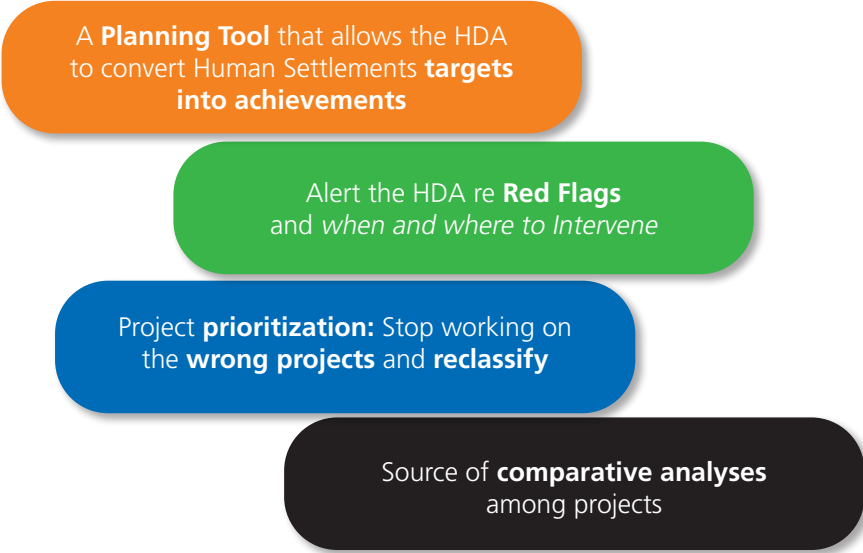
A **Planning Tool** that allows the HDA to convert Human Settlements **targets into achievements**

Alert the HDA re **Red Flags** and *when and where to Intervene*

Project **prioritization:** Stop working on the **wrong projects** and **reclassify**

Source of **comparative analyses** among projects